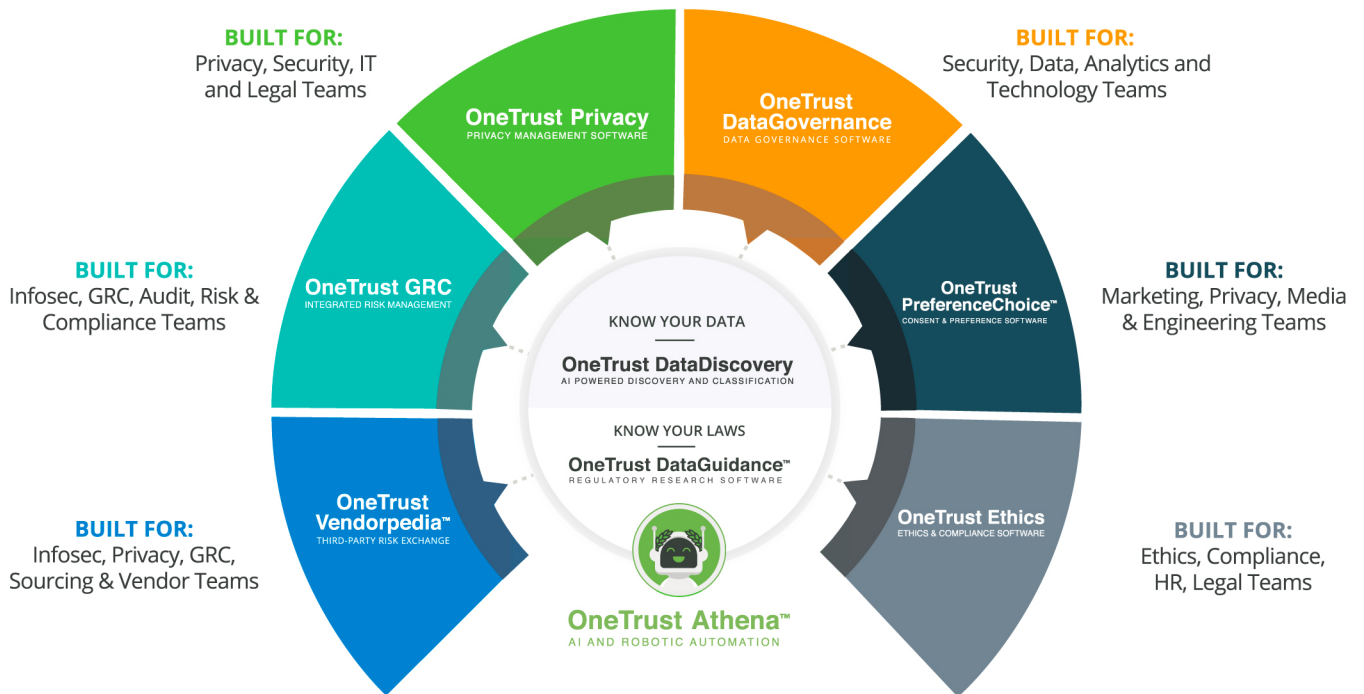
BUILT FOR:
Privacy, Security, IT and Legal Teams

OneTrust Privacy
PRIVACY MANAGEMENT SOFTWARE

OneTrust DataGovernance
DATA GOVERNANCE SOFTWARE

BUILT FOR:
Security, Data, Analytics and Technology Teams

BUILT FOR:
Infosec, GRC, Audit, Risk & Compliance Teams

OneTrust GRC
INTEGRATED RISK MANAGEMENT

KNOW YOUR DATA
OneTrust DataDiscovery
AI POWERED DISCOVERY AND CLASSIFICATION

OneTrust PreferenceChoice™
CONSENT & PREFERENCE SOFTWARE

BUILT FOR:
Marketing, Privacy, Media & Engineering Teams

KNOW YOUR LAWS
OneTrust DataGuidance™
REGULATORY RESEARCH SOFTWARE

BUILT FOR:
Infosec, Privacy, GRC, Sourcing & Vendor Teams

OneTrust Vendorpedia™
THIRD-PARTY RISK EXCHANGE

OneTrust Ethics
ETHICS & COMPLIANCE SOFTWARE

BUILT FOR:
Ethics, Compliance, HR, Legal Teams

OneTrust Athena™
AI AND ROBOTIC AUTOMATION